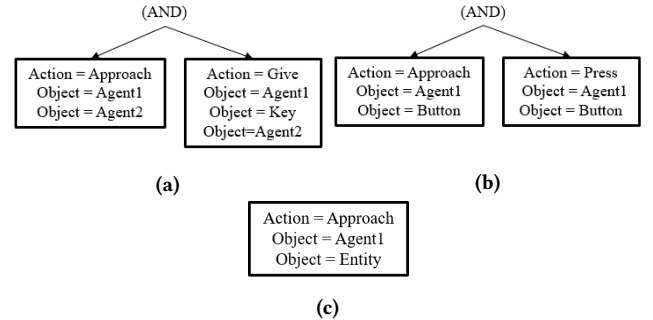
(AND)

Action = Approach
Object = Agent1
Object = Agent2

Action = Give
Object = Agent1
Object = Key
Object=Agent2

(a)

(AND)

Action = Approach
Object = Agent1
Object = Button

Action = Press
Object = Agent1
Object = Button

(b)

Action = Approach
Object = Agent1
Object = Entity

(c)